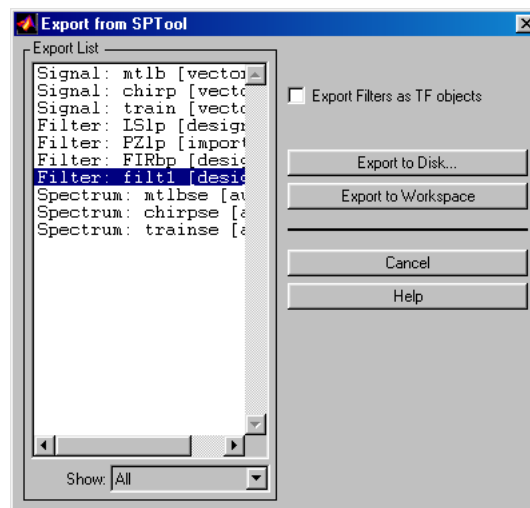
Export from SPTool

Export List

Signal: mtlb [vecto

Signal: chirp [vecto

Signal: train [vecto

Filter: LSlp [desig

Filter: PZlp [impor

Filter: FIRbp [desi

Filter: filt1 [desi

Spectrum: mtlbse [a

Spectrum: chirpse [

Spectrum: trainse [

Show: All

Export Filters as TF objects

Export to Disk...

Export to Workspace

Cancel

Help